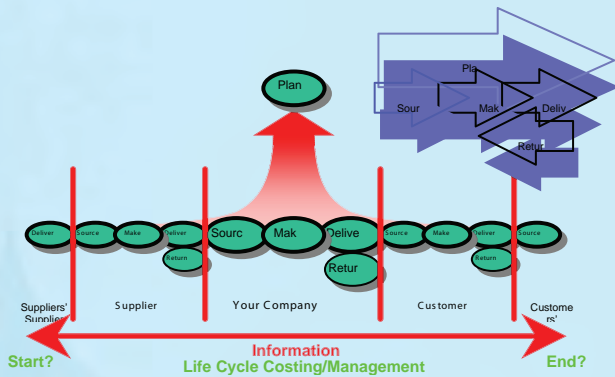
Pla

Sour

Mak

Deliv

Retur

Plan

Deliver

Source

Make

Deliver

Return

Sourc

Mak

Delive

Retur

Source

Make

Deliver

Return

Source

Suppliers' Supplie

Supplier

Your Company

Customer

Custome rs'

Start?

Information

Life Cycle Costing/Management

End?